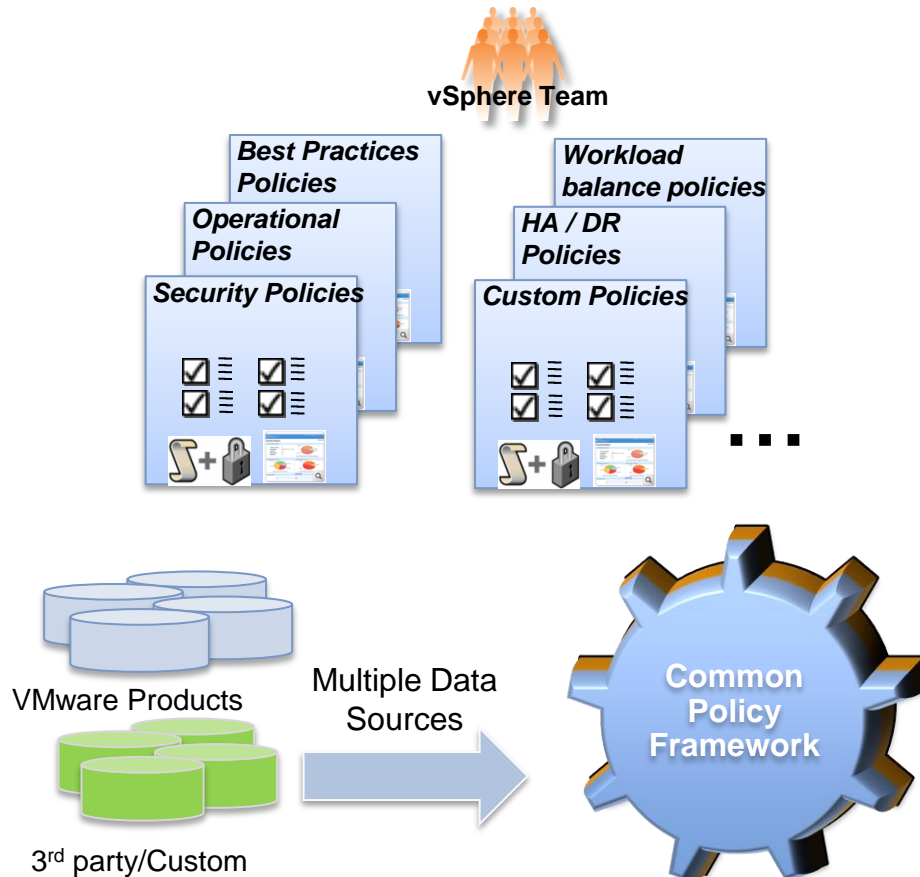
vSphere Team

Best Practices Policies

Operational Policies

Security Policies

Workload balance policies

HA / DR Policies

Custom Policies

...

VMware Products

3$^{rd}$ party/Custom

Multiple Data Sources

Common Policy Framework